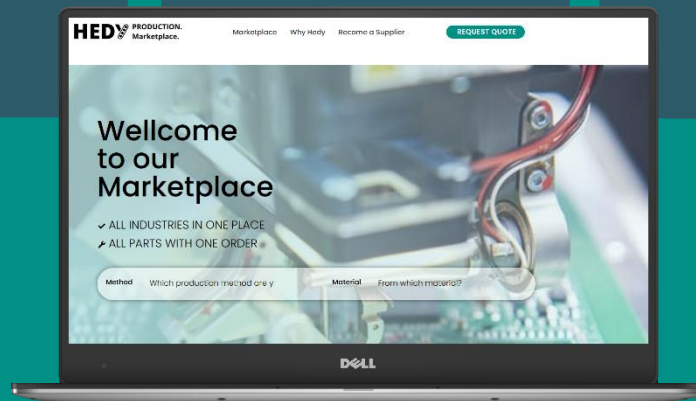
HEDY PRODUCTION. Marketplace.

Marketplace Why Hedy Become a Supplier

REQUEST QUOTE

Wellcome to our Marketplace

ALL INDUSTRIES IN ONE PLACE
ALL PARTS WITH ONE ORDER

Method Which production method are y

Material From which material?

DELL